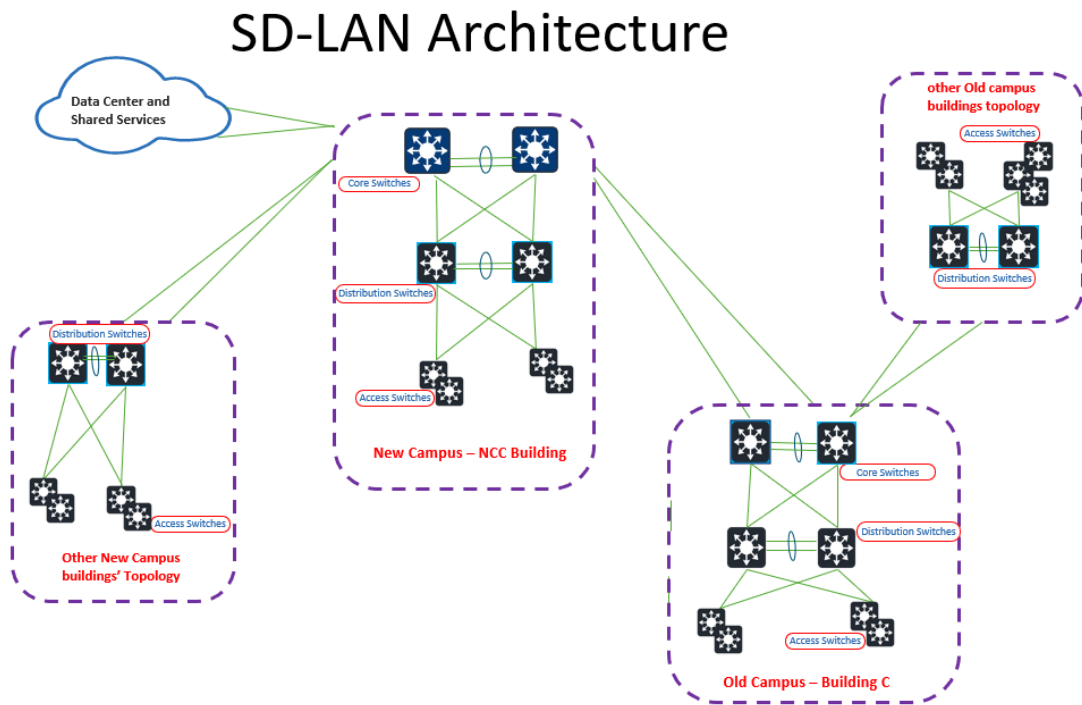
SD-LAN Architecture

Data Center and Shared Services

Core Switches

Distribution Switches

Access Switches

New Campus – NCC Building

other Old campus buildings topology

Access Switches

Distribution Switches

Distribution Switches

Access Switches

Other New Campus buildings' Topology

Core Switches

Distribution Switches

Access Switches

Old Campus – Building C